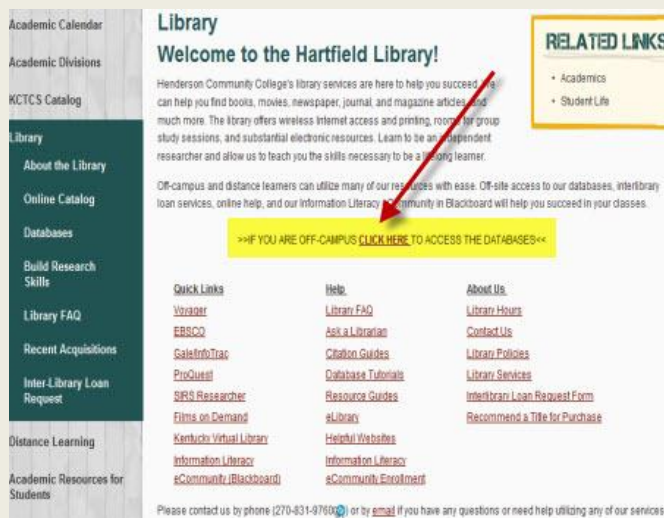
Academic Calendar

Academic Divisions

KCTCS Catalog

Library

About the Library

Online Catalog

Databases

Build Research Skills

Library FAQ

Recent Acquisitions

Inter-Library Loan Request

Distance Learning

Academic Resources for Students

Library

Welcome to the Hartfield Library!

Henderson Community College's library services are here to help you succeed. We can help you find books, movies, newspaper, journal, and magazine articles, and much more. The library offers wireless Internet access and printing, rooms for group study sessions, and substantial electronic resources. Learn to be an independent researcher and allow us to teach you the skills necessary to be a lifelong learner.

Off-campus and distance learners can utilize many of our resources with ease. Off-site access to our databases, interlibrary loan services, online help, and our Information Literacy eCommunity in Blackboard will help you succeed in your classes.

>>IF YOU ARE OFF-CAMPUS CLICK HERE TO ACCESS THE DATABASES<<

RELATED LINKS

• Academics
• Student Life

| Quick Links | Help | About Us |
|---|---|---|
| Voyager | Library FAQ | Library Hours |
| EBSCO | Ask a Librarian | Contact Us |
| Gale/InfoTrac | Citation Guides | Library Policies |
| ProQuest | Database Tutorials | Library Services |
| SIRS Researcher | Resource Guides | Interlibrary Loan Request Form |
| Films on Demand | eLibrary | Recommend a Title for Purchase |
| Kentucky Virtual Library | Helpful Websites | |
| Information Literacy eCommunity (Blackboard) | Information Literacy eCommunity Enrollment | |

Please contact us by phone (270-831-9760) or by email if you have any questions or need help utilizing any of our services.